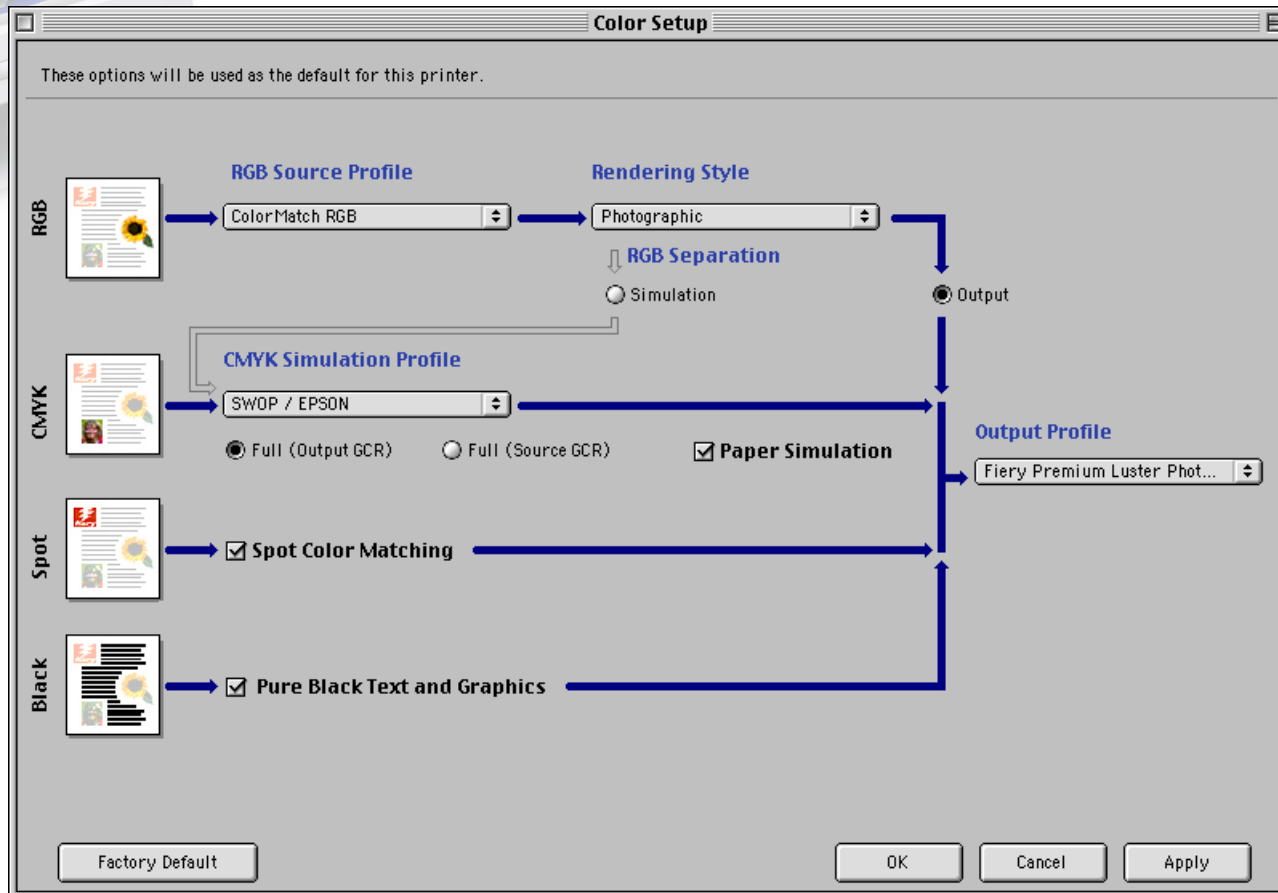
Color Setup

These options will be used as the default for this printer.

RGB

RGB Source Profile

ColorMatch RGB

Rendering Style

Photographic

RGB Separation

Simulation

Output

CMYK

CMYK Simulation Profile

SWOP / EPSON

Full (Output GCR)

Full (Source GCR)

Paper Simulation

Output Profile

Fiery Premium Luster Phot...

Spot

Spot Color Matching

Black

Pure Black Text and Graphics

Factory Default

OK

Cancel

Apply